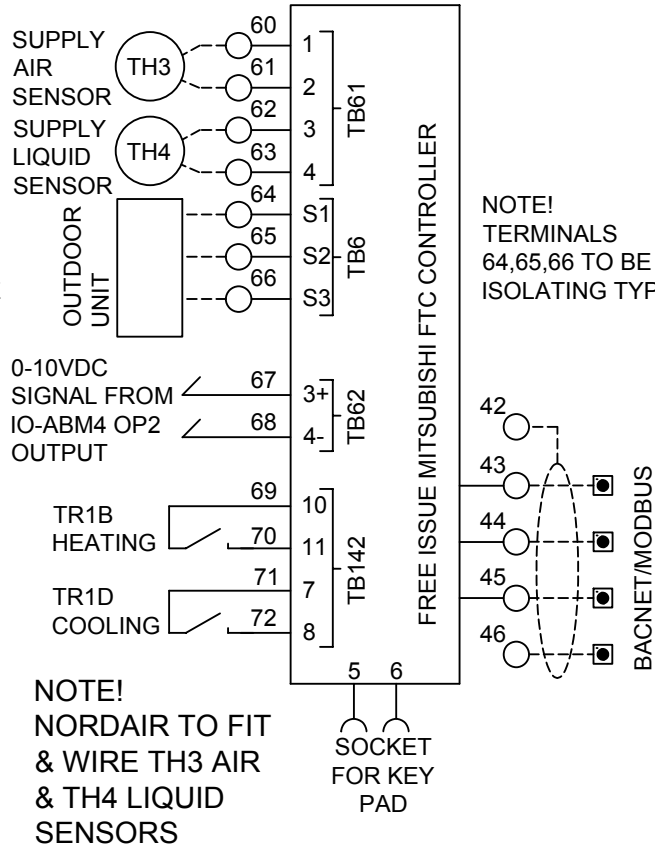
SUPPLY AIR SENSOR
TH3
60
1
61
2
SUPPLY LIQUID SENSOR
TH4
62
3
63
4
TB61
OUTDOOR UNIT
64
S1
65
S2
66
S3
TB6
FREE ISSUE MITSUBISHI FTC CONTROLLER
NOTE!
TERMINALS
64,65,66 TO BE
ISOLATING TYP
0-10VDC SIGNAL FROM IO-ABM4 OP2 OUTPUT
67
3+
68
4-
TB62
42
43
44
45
46
BACNET/MODBUS
TR1B HEATING
69
10
70
11
TR1D COOLING
71
7
72
8
TB142
5
6
SOCKET FOR KEY PAD
NOTE!
NORDAIR TO FIT
& WIRE TH3 AIR
& TH4 LIQUID
SENSORS